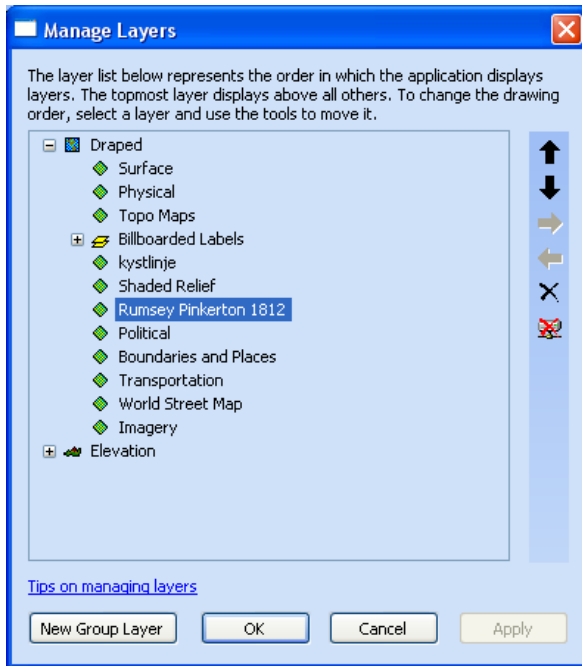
Manage Layers

The layer list below represents the order in which the application displays layers. The topmost layer displays above all others. To change the drawing order, select a layer and use the tools to move it.

Draped
Surface
Physical
Topo Maps
Billboarded Labels
kystlinje
Shaded Relief
Rumsey Pinkerton 1812
Political
Boundaries and Places
Transportation
World Street Map
Imagery
Elevation

Tips on managing layers

New Group Layer
OK
Cancel
Apply